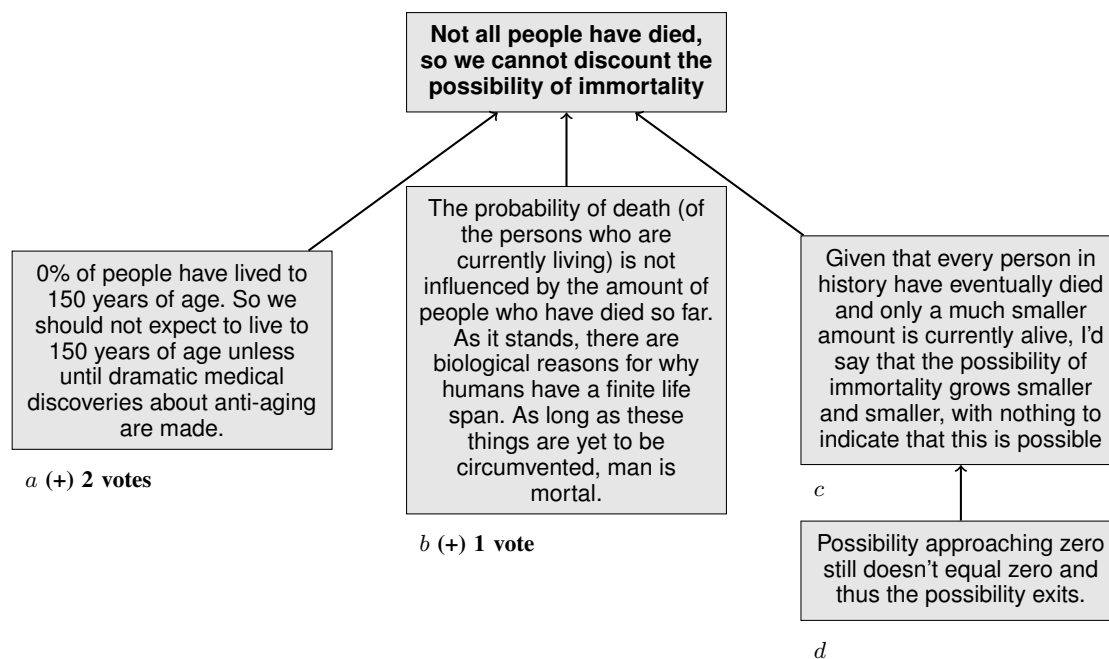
**Not all people have died, so we cannot discount the possibility of immortality**

0% of people have lived to 150 years of age. So we should not expect to live to 150 years of age unless until dramatic medical discoveries about anti-aging are made.

$a$ **(+) 2 votes**

The probability of death (of the persons who are currently living) is not influenced by the amount of people who have died so far. As it stands, there are biological reasons for why humans have a finite life span. As long as these things are yet to be circumvented, man is mortal.

$b$ **(+) 1 vote**

Given that every person in history have eventually died and only a much smaller amount is currently alive, I'd say that the possibility of immortality grows smaller and smaller, with nothing to indicate that this is possible

$c$

Possibility approaching zero still doesn't equal zero and thus the possibility exits.

$d$